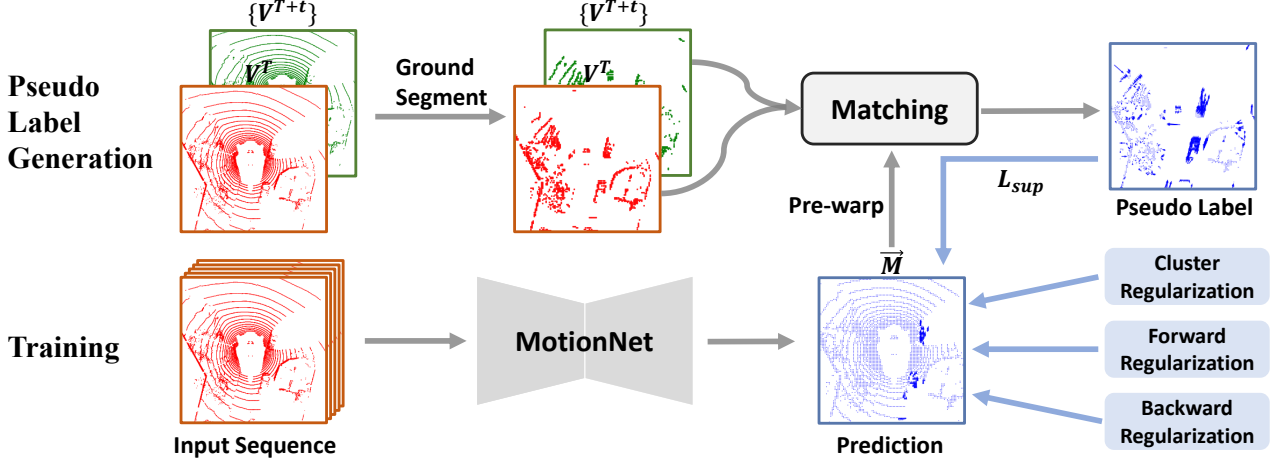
$\{V^{T+t}\}$

$V^{T}$

Pseudo Label Generation

Ground Segment

$\{V^{T+t}\}$

$V^{T}$

Matching

Pseudo Label

$L_{sup}$

Pre-warp

$\vec{M}$

Training

MotionNet

Cluster Regularization

Forward Regularization

Backward Regularization

Input Sequence

Prediction